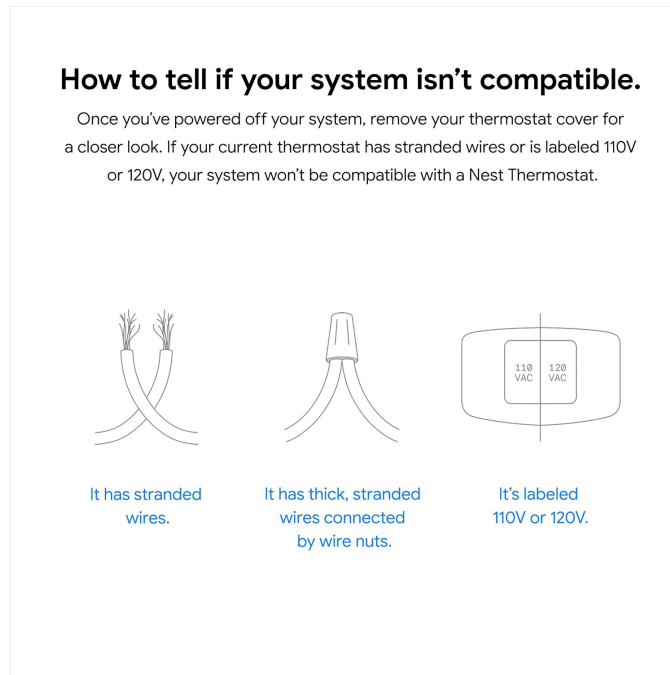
How to tell if your system isn't compatible.

Once you've powered off your system, remove your thermostat cover for a closer look. If your current thermostat has stranded wires or is labeled 110V or 120V, your system won't be compatible with a Nest Thermostat.

110 VAC

120 VAC

It has stranded wires.

It has thick, stranded wires connected by wire nuts.

It's labeled 110V or 120V.